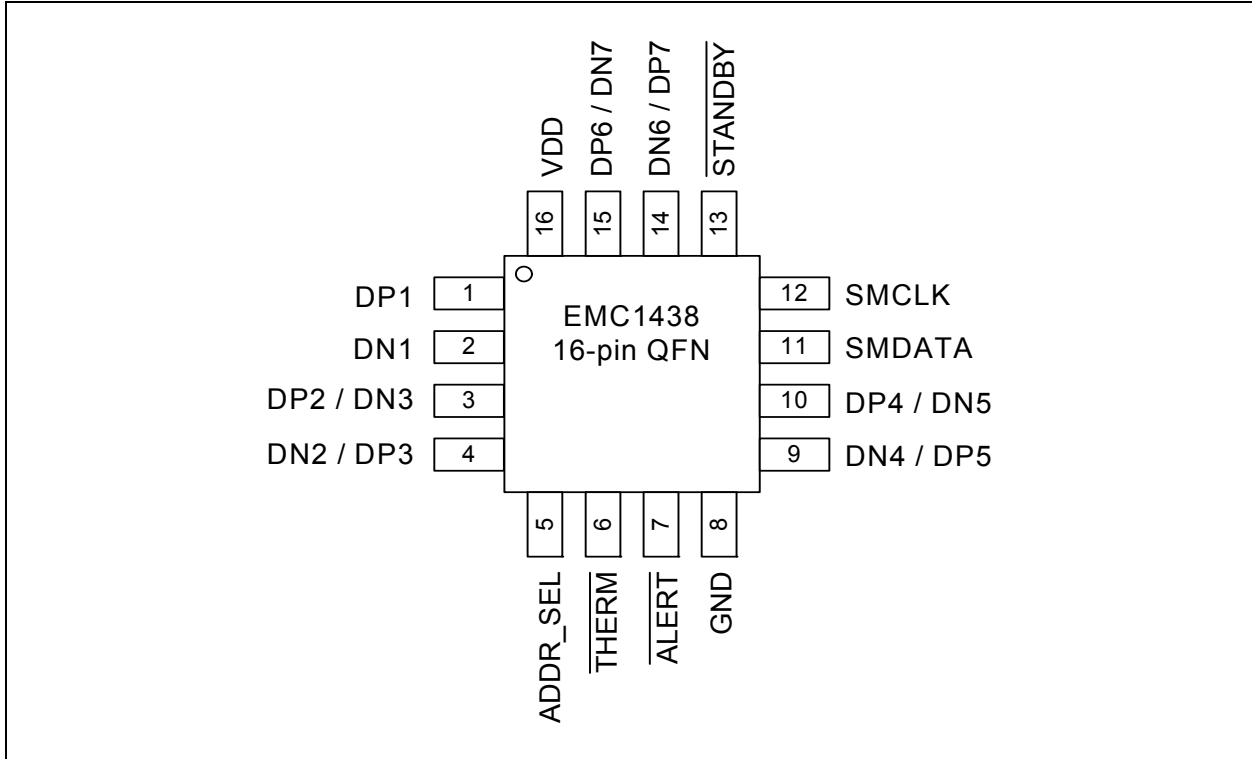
VDD
DP6 / DN7
DN6 / DP7
$\overline{\text{STANDBY}}$
16
15
14
13
DP1 1
DN1 2
DP2 / DN3 3
DN2 / DP3 4
EMC1438
16-pin QFN
12 SMCLK
11 SMDATA
10 DP4 / DN5
9 DN4 / DP5
5
6
7
8
ADDR_SEL
$\overline{\text{THERM}}$
$\overline{\text{ALERT}}$
GND